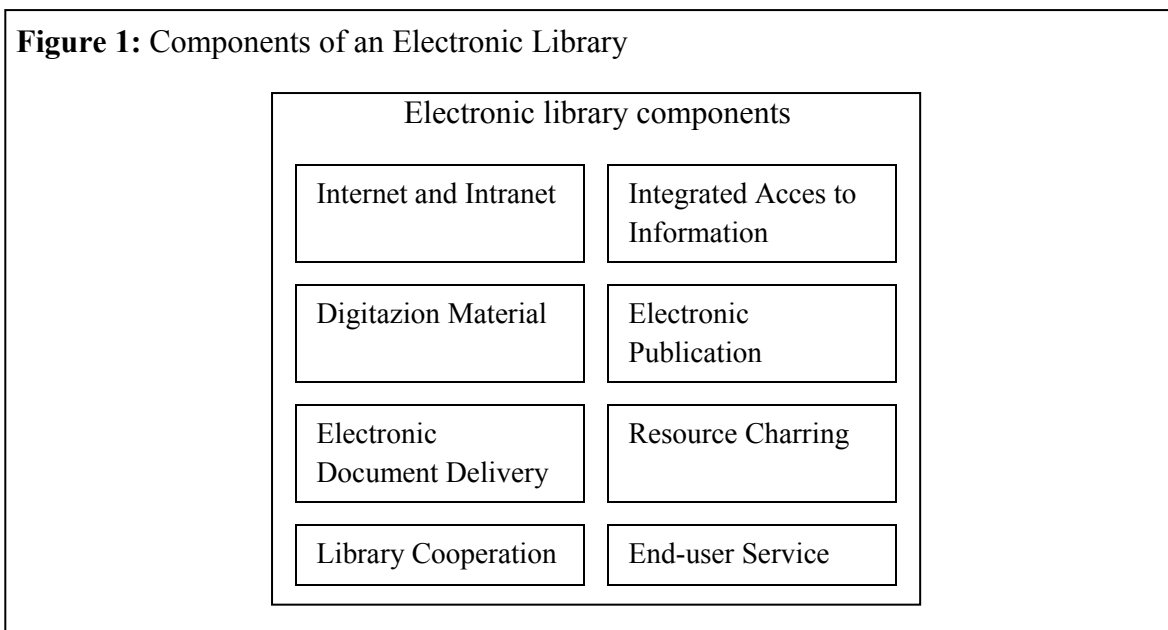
**Figure 1:** Components of an Electronic Library

Electronic library components

Internet and Intranet

Integrated Acces to Information

Digitazion Material

Electronic Publication

Electronic Document Delivery

Resource Charring

Library Cooperation

End-user Service